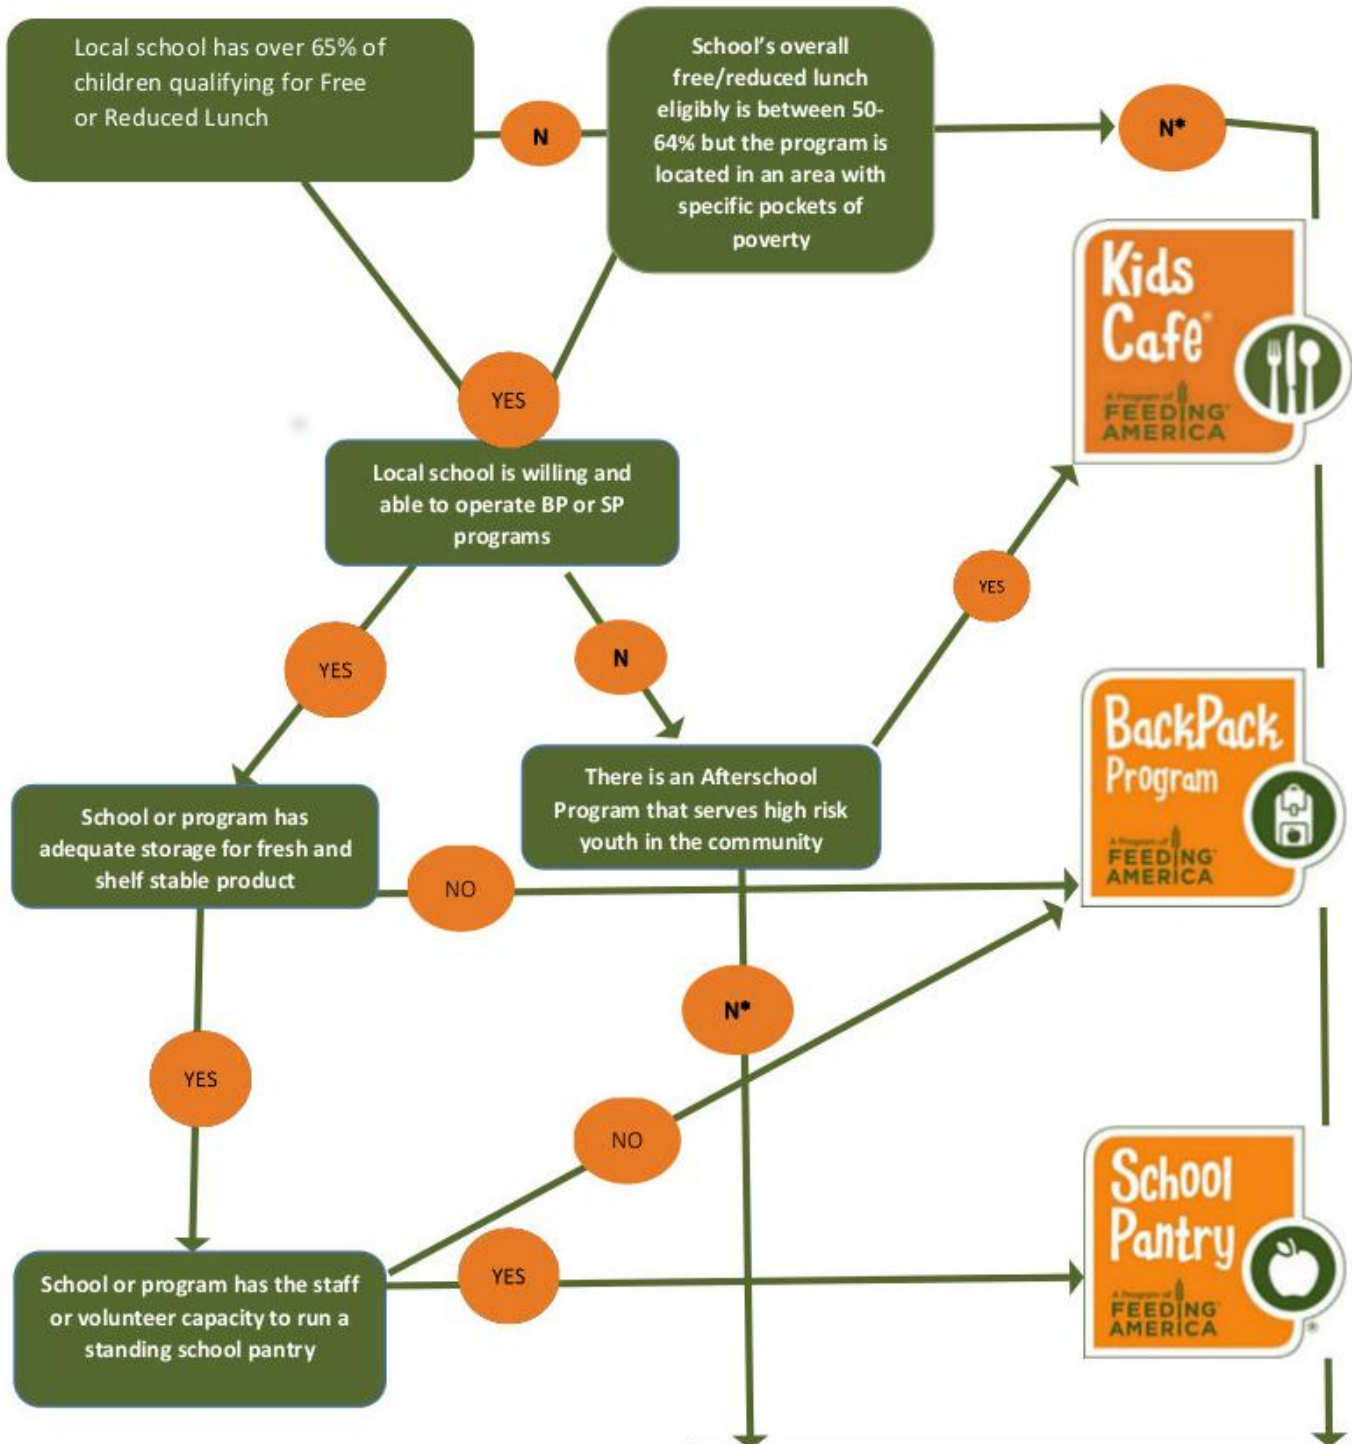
Local school has over 65% of children qualifying for Free or Reduced Lunch

N

School's overall free/reduced lunch eligibly is between 50-64% but the program is located in an area with specific pockets of poverty

N*

Kids Cafe

A Program of FEEDING AMERICA

YES

Local school is willing and able to operate BP or SP programs

YES

N

YES

There is an Afterschool Program that serves high risk youth in the community

School or program has adequate storage for fresh and shelf stable product

NO

BackPack Program

A Program of FEEDING AMERICA

N*

YES

NO

School or program has the staff or volunteer capacity to run a standing school pantry

YES

School Pantry

A Program of FEEDING AMERICA